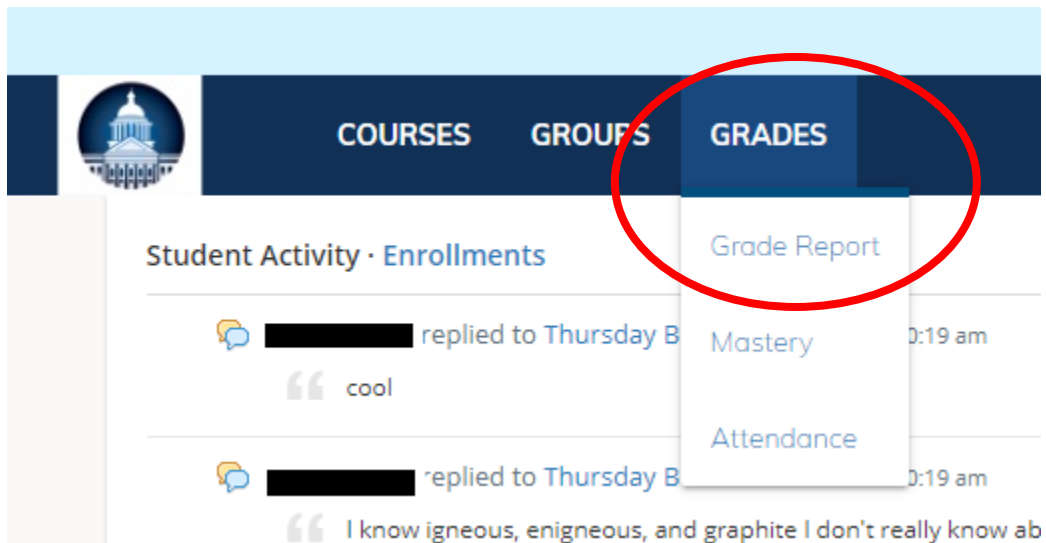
COURSES GROUPS GRADES

Grade Report

Mastery

Attendance

Student Activity · Enrollments

replied to Thursday B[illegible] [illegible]0:19 am

cool

replied to Thursday B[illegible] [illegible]0:19 am

I know igneous, enigneous, and graphite I don't really know ab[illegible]